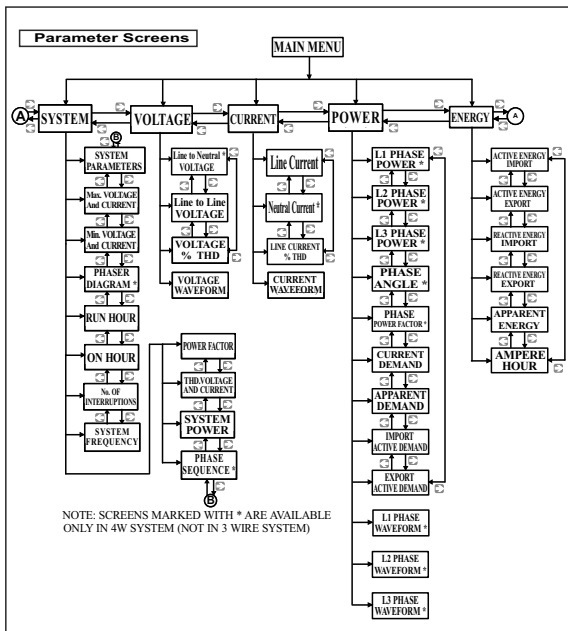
Parameter Screens

MAIN MENU

A SYSTEM VOLTAGE CURRENT POWER ENERGY A

B

SYSTEM PARAMETERS

Max. VOLTAGE And CURRENT

Min. VOLTAGE And CURRENT

PHASER DIAGRAM *

RUN HOUR

ON HOUR

No. OF INTERRUPTIONS

SYSTEM FREQUENCY

Line to Neutral * VOLTAGE

Line to Line VOLTAGE

VOLTAGE % THD

VOLTAGE WAVEFORM

Line Current

Neutral Current *

LINE CURRENT % THD

CURRENT WAVEFORM

POWER FACTOR

THD.VOLTAGE AND CURRENT

SYSTEM POWER

PHASE SEQUENCE *

B

L1 PHASE POWER *

L2 PHASE POWER *

L3 PHASE POWER *

PHASE ANGLE *

PHASE POWER FACTOR *

CURRENT DEMAND

APPARENT DEMAND

IMPORT ACTIVE DEMAND

EXPORT ACTIVE DEMAND

L1 PHASE WAVEFORM *

L2 PHASE WAVEFORM *

L3 PHASE WAVEFORM *

ACTIVE ENERGY IMPORT

ACTIVE ENERGY EXPORT

REACTIVE ENERGY IMPORT

REACTIVE ENERGY EXPORT

APPARENT ENERGY

AMPERE HOUR

NOTE: SCREENS MARKED WITH * ARE AVAILABLE ONLY IN 4W SYSTEM (NOT IN 3 WIRE SYSTEM)